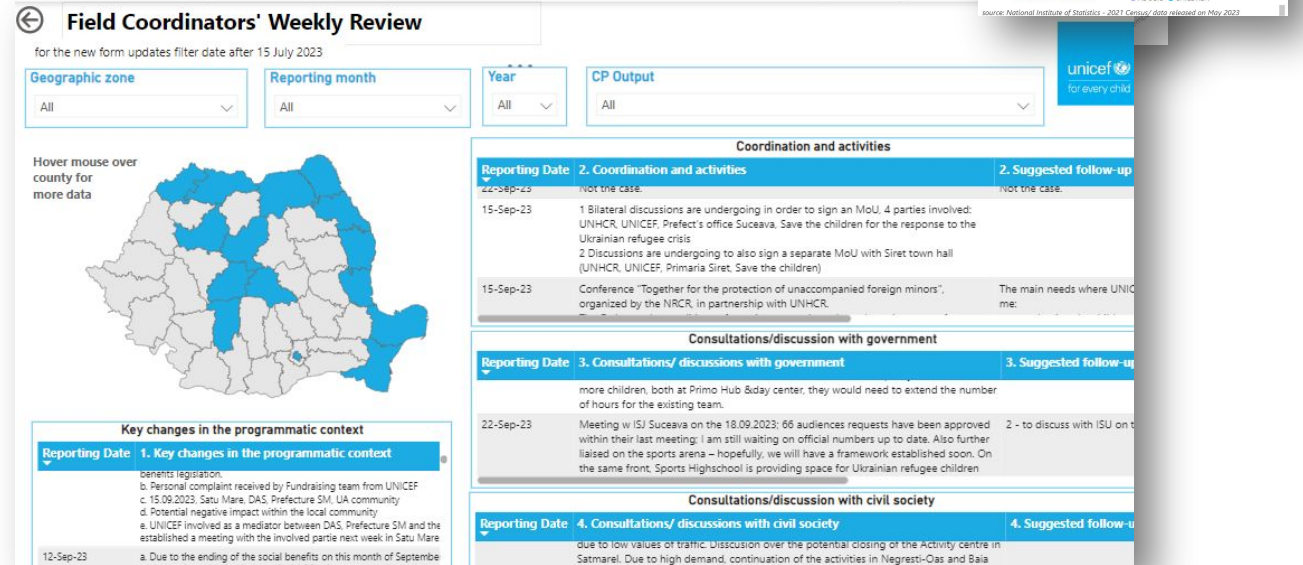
source: National Institute of Statistics - 2021 Census/ data released on May 2023

Field Coordinators' Weekly Review

for the new form updates filter date after 15 July 2023

unicef for every child

Geographic zone
All

Reporting month
All

Year
All

CP Output
All

Hover mouse over county for more data

Coordination and activities

| Reporting Date | 2. Coordination and activities | 2. Suggested follow-up |
|---|---|---|
| 22-Sep-23 | Not the case. | Not the case. |
| 15-Sep-23 | 1 Bilateral discussions are undergoing in order to sign an MoU, 4 parties involved: UNHCR, UNICEF, Prefect's office Suceava, Save the children for the response to the Ukrainian refugee crisis 2 Discussions are undergoing to also sign a separate MoU with Siret town hall (UNHCR, UNICEF, Primaria Siret, Save the children) | |
| 15-Sep-23 | Conference "Together for the protection of unaccompanied foreign minors", organized by the NRCR, in partnership with UNHCR. | The main needs where UNIC me: |

Consultations/discussion with government

| Reporting Date | 3. Consultations/ discussions with government | 3. Suggested follow-up |
|---|---|---|
| | more children, both at Primo Hub &day center, they would need to extend the number of hours for the existing team. | |
| 22-Sep-23 | Meeting w ISJ Suceava on the 18.09.2023; 66 audiences requests have been approved within their last meeting; I am still waiting on official numbers up to date. Also further liaised on the sports arena – hopefully, we will have a framework established soon. On the same front, Sports Highschool is providing space for Ukrainian refugee children | 2 - to discuss with ISU on t |

Consultations/discussion with civil society

| Reporting Date | 4. Consultations/ discussions with civil society | 4. Suggested follow-u |
|---|---|---|
| | due to low values of traffic. Discussion over the potential closing of the Activity centre in Satmarel. Due to high demand, continuation of the activities in Negresti-Oas and Baia | |

Key changes in the programmatic context

| Reporting Date | 1. Key changes in the programmatic context |
|---|---|
| | benefits legislation. b. Personal complaint received by Fundraising team from UNICEF c. 15.09.2023, Satu Mare, DAS, Prefecture SM, UA community d. Potential negative impact within the local community e. UNICEF involved as a mediator between DAS, Prefecture SM and the established a meeting with the involved partie next week in Satu Mare |
| 12-Sep-23 | a. Due to the ending of the social benefits on this month of Septembe |